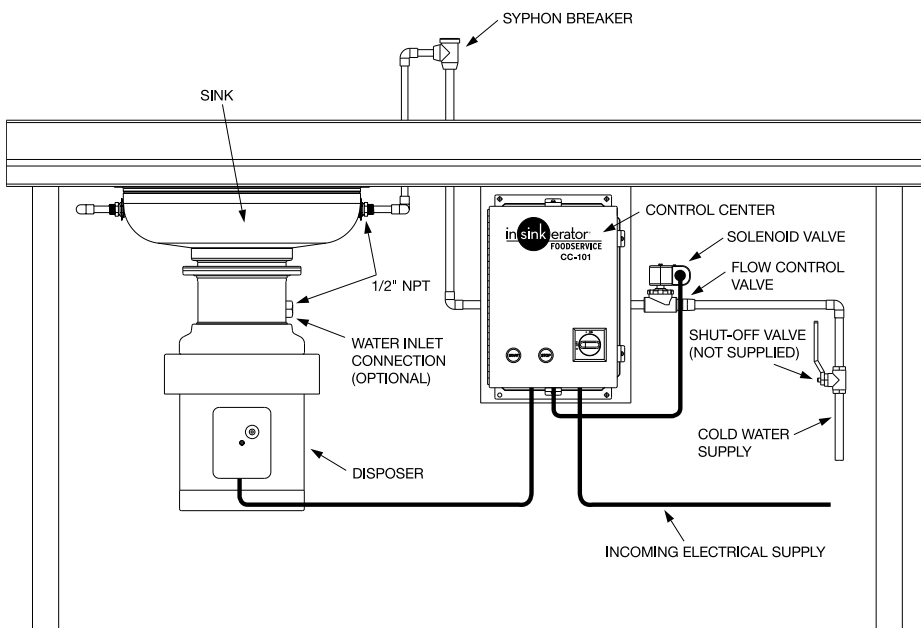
SYPHON BREAKER

SINK

1/2" NPT

WATER INLET CONNECTION (OPTIONAL)

DISPOSER

insinkerator FOODSERVICE CC-101

CONTROL CENTER

SOLENOID VALVE

FLOW CONTROL VALVE

SHUT-OFF VALVE (NOT SUPPLIED)

COLD WATER SUPPLY

INCOMING ELECTRICAL SUPPLY